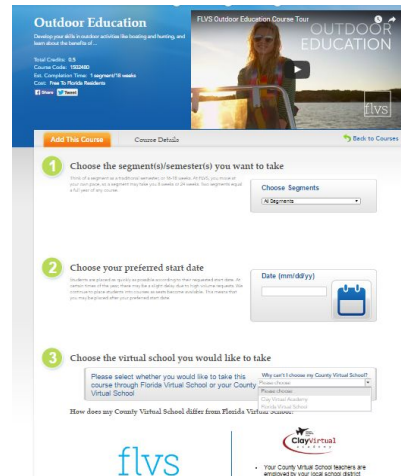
Outdoor Education

Develop your skills in outdoor activities like boating and hunting, and learn about the benefits of ...

Total Credits: 0.5
Course Code: 1502480
Est. Completion Time: 1 segment/18 weeks
Cost: Free To Florida Residents

Share Tweet

FLVS Outdoor Education Course Tour

OUTDOOR EDUCATION

flvs

Add This Course

Course Details

Back to Courses

1 Choose the segment(s)/semester(s) you want to take

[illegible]

Choose Segments

All Segments

2 Choose your preferred start date

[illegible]

Date (mm/dd/yy)

3 Choose the virtual school you would like to take

Please select whether you would like to take this course through Florida Virtual School or your County Virtual School

Why can't I choose my County Virtual School?

Please choose

Please choose
Clay Virtual Academy
Florida Virtual School

How does my County Virtual School differ from Florida Virtual School?

flvs

ClayVirtual ACADEMY

• Your County Virtual School teachers are employed by your local school district